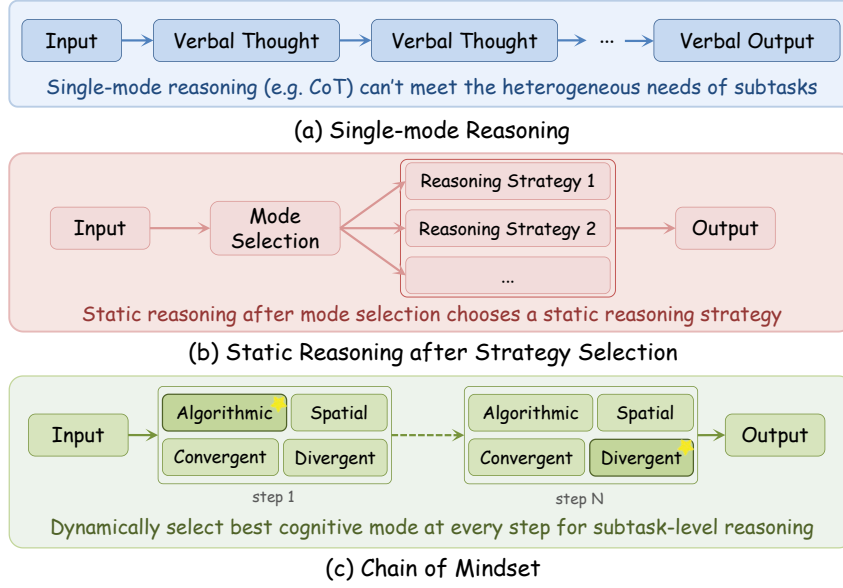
Input → Verbal Thought → Verbal Thought → ··· → Verbal Output

Single-mode reasoning (e.g. CoT) can't meet the heterogeneous needs of subtasks

(a) Single-mode Reasoning

Input

Mode Selection

Reasoning Strategy 1

Reasoning Strategy 2

...

Output

Static reasoning after mode selection chooses a static reasoning strategy

(b) Static Reasoning after Strategy Selection

Input

Algorithmic

Spatial

Convergent

Divergent

step 1

Algorithmic

Spatial

Convergent

Divergent

step N

Output

Dynamically select best cognitive mode at every step for subtask-level reasoning

(c) Chain of Mindset